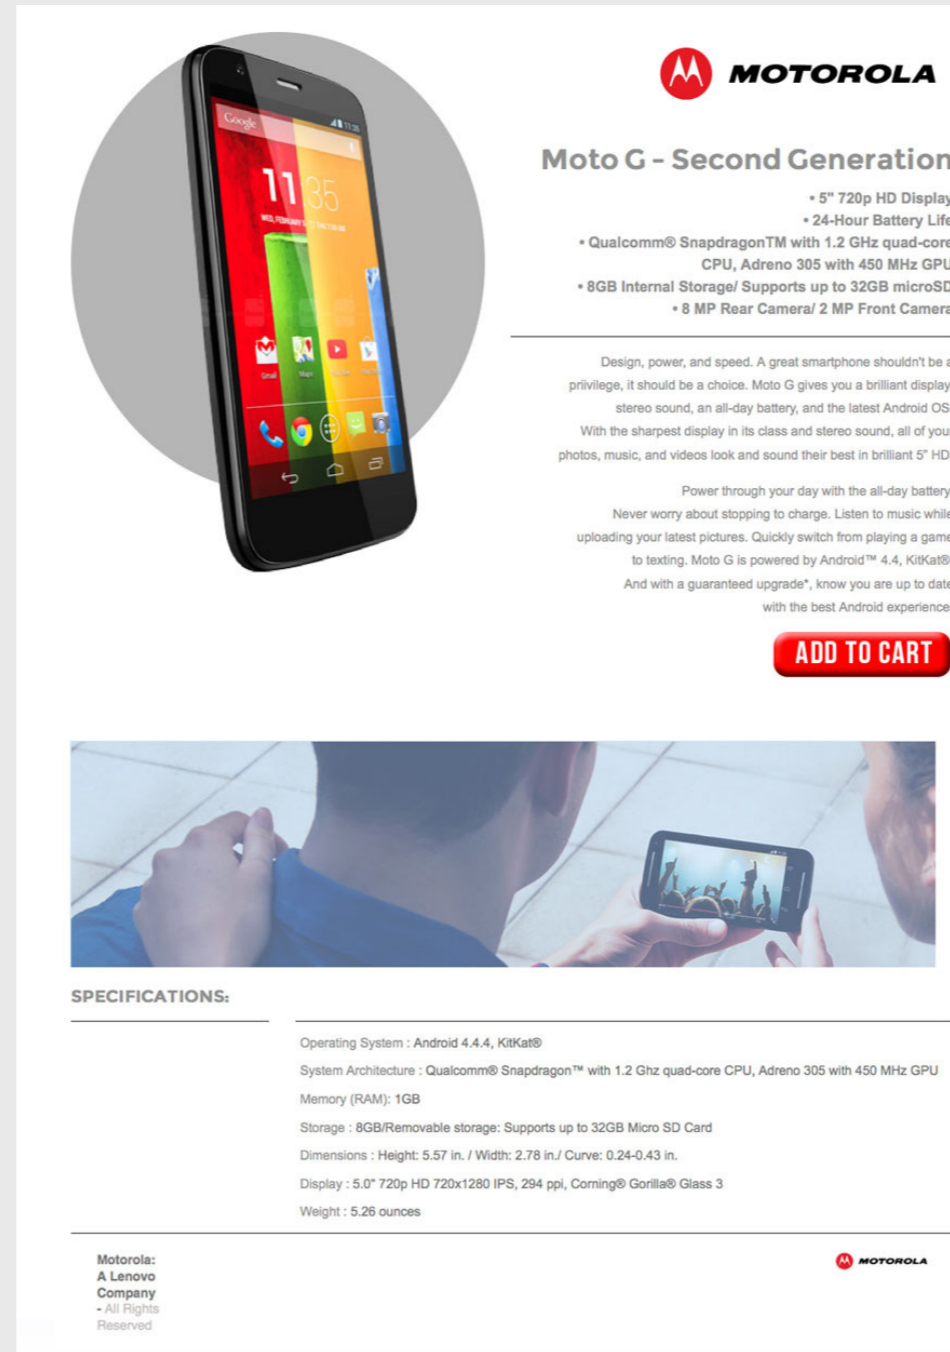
MOTOROLA

Moto G - Second Generation

• 5" 720p HD Display
• 24-Hour Battery Life
• Qualcomm® SnapdragonTM with 1.2 GHz quad-core CPU, Adreno 305 with 450 MHz GPU
• 8GB Internal Storage/ Supports up to 32GB microSD
• 8 MP Rear Camera/ 2 MP Front Camera

Design, power, and speed. A great smartphone shouldn't be a privilege, it should be a choice. Moto G gives you a brilliant display, stereo sound, an all-day battery, and the latest Android OS. With the sharpest display in its class and stereo sound, all of your photos, music, and videos look and sound their best in brilliant 5" HD.

Power through your day with the all-day battery. Never worry about stopping to charge. Listen to music while uploading your latest pictures. Quickly switch from playing a game to texting. Moto G is powered by Android™ 4.4, KitKat®. And with a guaranteed upgrade*, know you are up to date with the best Android experience.

ADD TO CART

SPECIFICATIONS:

Operating System : Android 4.4.4, KitKat®

System Architecture : Qualcomm® Snapdragon™ with 1.2 Ghz quad-core CPU, Adreno 305 with 450 MHz GPU

Memory (RAM): 1GB

Storage : 8GB/Removable storage: Supports up to 32GB Micro SD Card

Dimensions : Height: 5.57 in. / Width: 2.78 in./ Curve: 0.24-0.43 in.

Display : 5.0" 720p HD 720x1280 IPS, 294 ppi, Corning® Gorilla® Glass 3

Weight : 5.26 ounces

Motorola: A Lenovo Company - All Rights Reserved

MOTOROLA